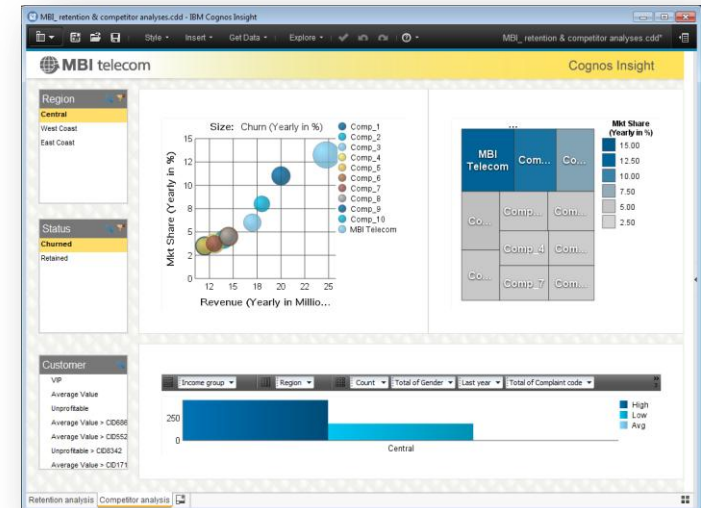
MBI_retention & competitor analyses.cdd - IBM Cognos Insight

Style ▾ Insert ▾ Get Data ▾ Explore ▾

MBI_retention & competitor analyses.cdd*

MBI telecom

Cognos Insight

Region
Central
West Coast
East Coast

Status
Churned
Retained

Customer
VIP
Average Value
Unprofitable
Average Value > CID686
Average Value > CID552
Unprofitable > CID8342
Average Value > CID171

Size: Churn (Yearly in %)

Mkt Share (Yearly in %)

15
12.5
10
7.5
5
2.5
0

10 15 18 20 25

Revenue (Yearly in Millio...

Comp_1
Comp_2
Comp_3
Comp_4
Comp_5
Comp_6
Comp_7
Comp_8
Comp_9
Comp_10
MBI Telecom

...

MBI Telecom
Com...
Co...
Co...
Comp...
Com...
Comp_4
Com...
Co...
Comp_7
Com...

Mkt Share (Yearly in %)
15.00
12.50
10.00
7.50
5.00
2.50

Income group ▾
Region ▾
Count ▾
Total of Gender ▾
Last year ▾
Total of Complaint code ▾

250
0

Central

High
Low
Avg

Retention analysis
Competitor analysis